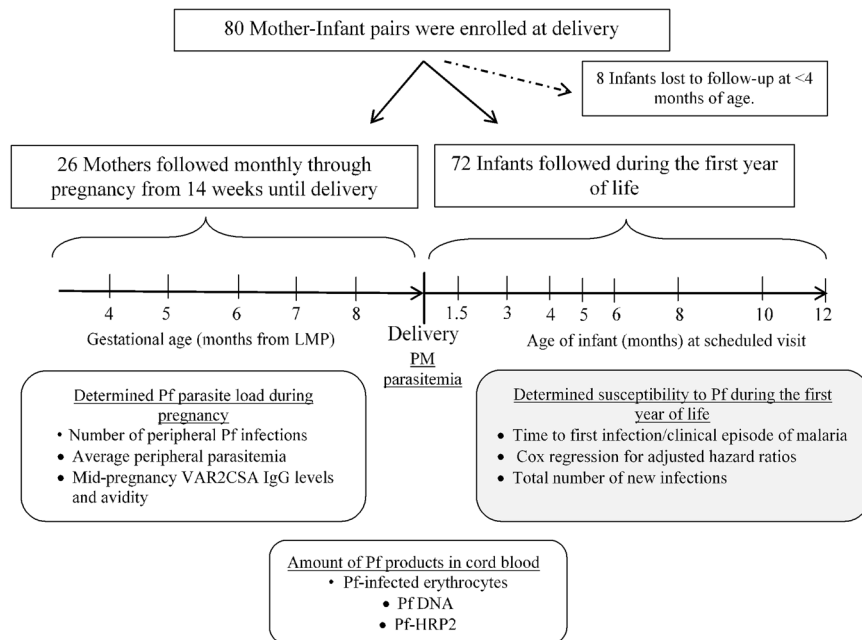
80 Mother-Infant pairs were enrolled at delivery

8 Infants lost to follow-up at <4 months of age.

26 Mothers followed monthly through pregnancy from 14 weeks until delivery

72 Infants followed during the first year of life

4 5 6 7 8

Gestational age (months from LMP)

Delivery

PM parasitemia

1.5 3 4 5 6 8 10 12

Age of infant (months) at scheduled visit

Determined Pf parasite load during pregnancy
• Number of peripheral Pf infections
• Average peripheral parasitemia
• Mid-pregnancy VAR2CSA IgG levels and avidity

Determined susceptibility to Pf during the first year of life
• Time to first infection/clinical episode of malaria
• Cox regression for adjusted hazard ratios
• Total number of new infections

Amount of Pf products in cord blood
• Pf-infected erythrocytes
• Pf DNA
• Pf-HRP2